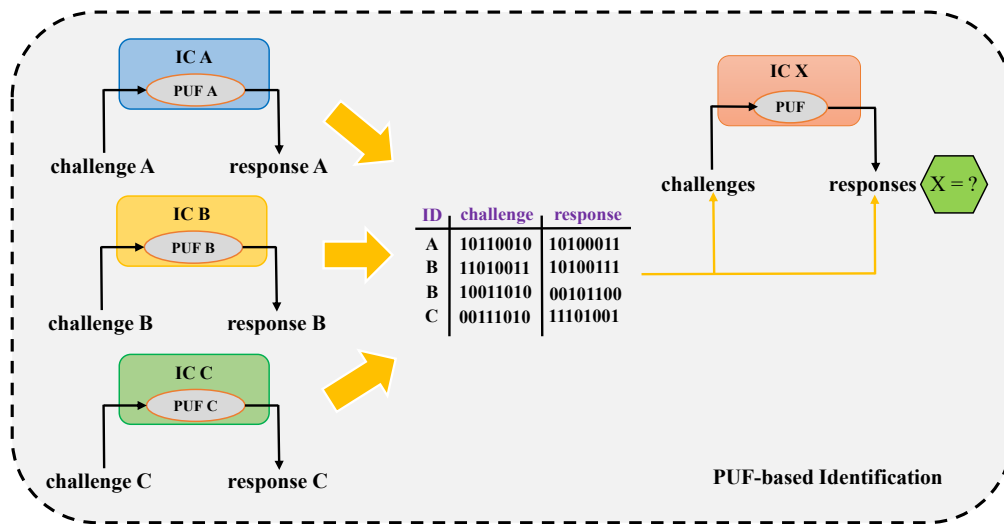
IC A

PUF A

challenge A

response A

IC B

PUF B

challenge B

response B

IC C

PUF C

challenge C

response C

| ID | challenge | response |
|---|---|---|
| A | 10110010 | 10100011 |
| B | 11010011 | 10100111 |
| B | 10011010 | 00101100 |
| C | 00111010 | 11101001 |

IC X

PUF

challenges

responses

X = ?

PUF-based Identification